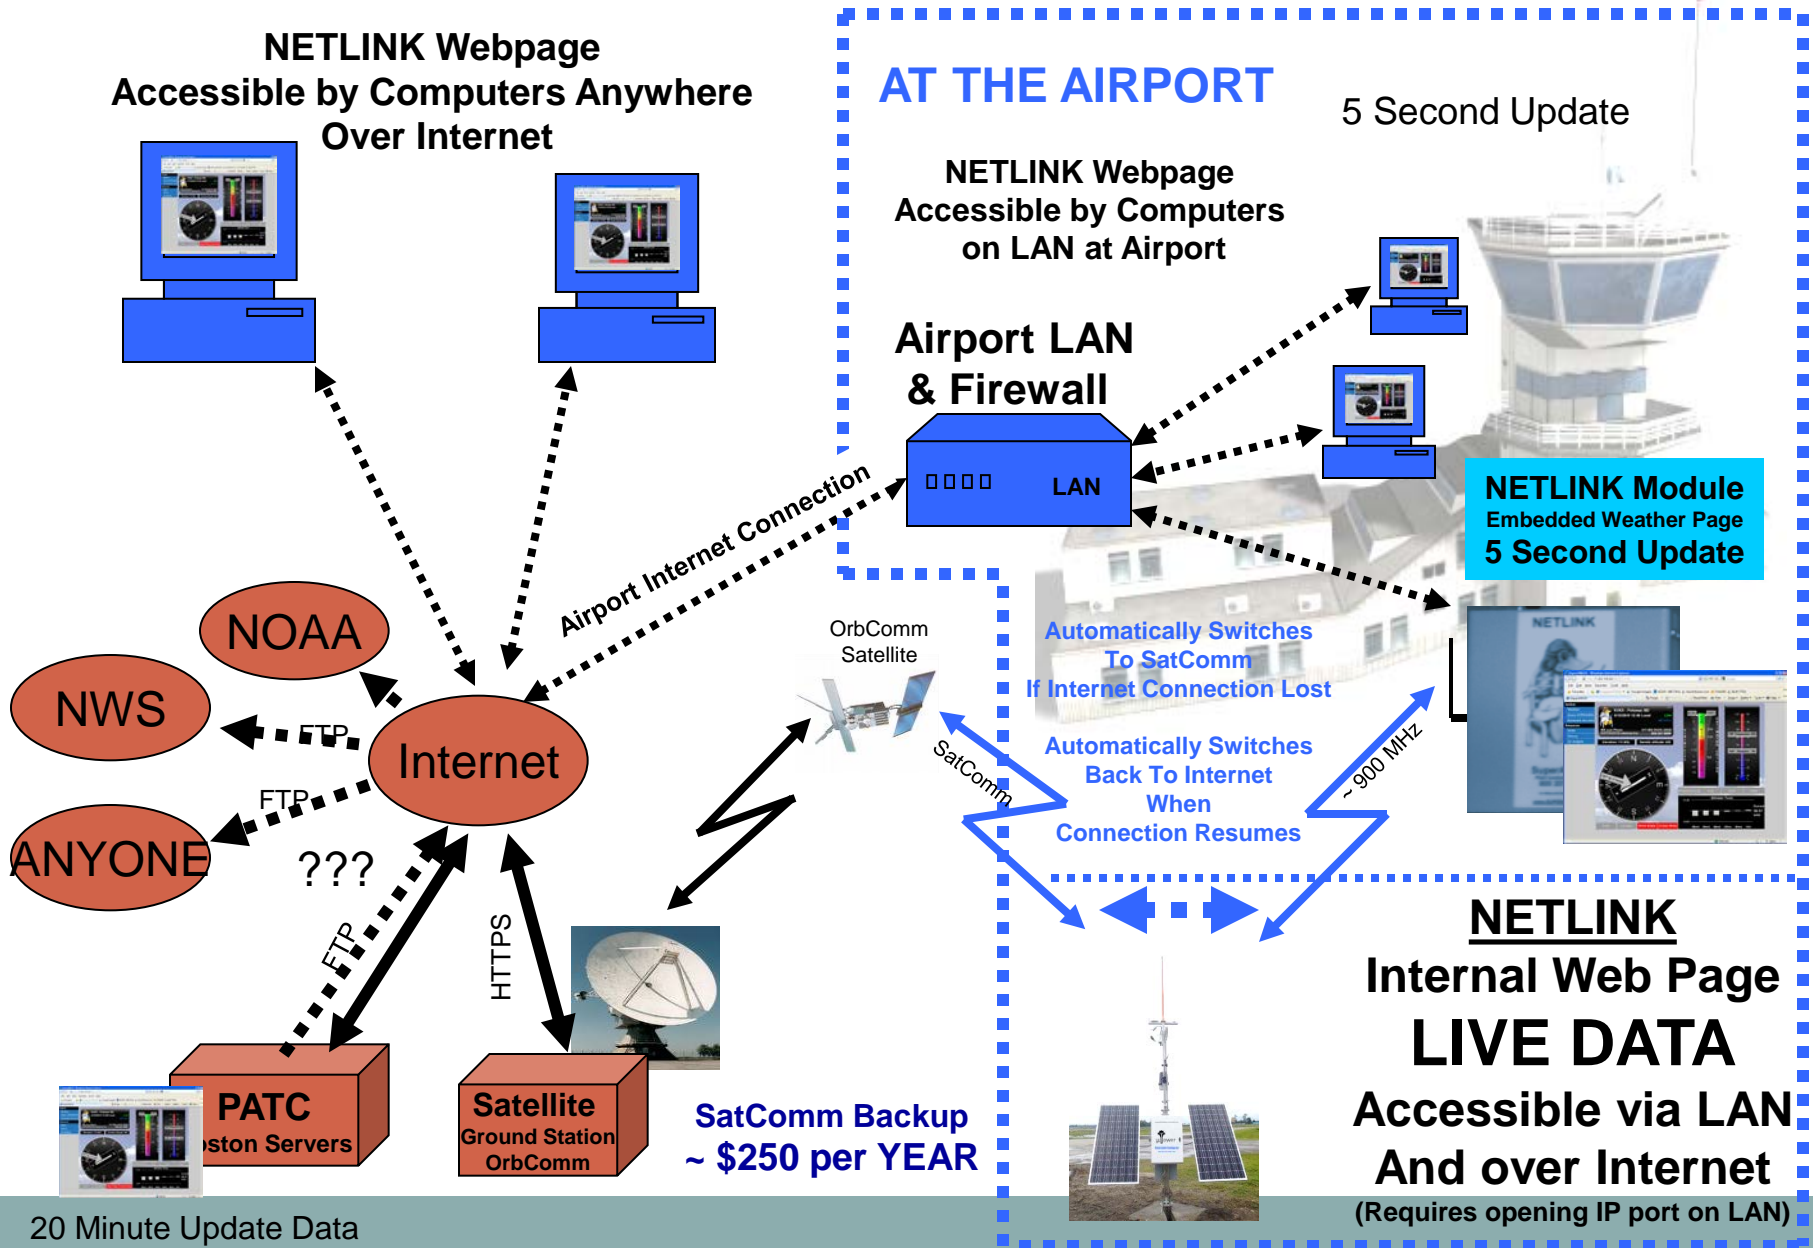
NETLINK Webpage
Accessible by Computers Anywhere
Over Internet

AT THE AIRPORT

5 Second Update

NETLINK Webpage
Accessible by Computers
on LAN at Airport

Airport LAN
& Firewall

LAN

NETLINK Module
Embedded Weather Page
5 Second Update

Airport Internet Connection

NOAA

NWS

FTP

Internet

FTP

ANYONE

???

FTP

HTTPS

OrbComm
Satellite

SatComm

Automatically Switches
To SatComm
If Internet Connection Lost

Automatically Switches
Back To Internet
When
Connection Resumes

~ 900 MHz

NETLINK

PATC
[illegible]ston Servers

Satellite
Ground Station
OrbComm

SatComm Backup
~ $250 per YEAR

NETLINK
Internal Web Page
LIVE DATA
Accessible via LAN
And over Internet
(Requires opening IP port on LAN)

20 Minute Update Data